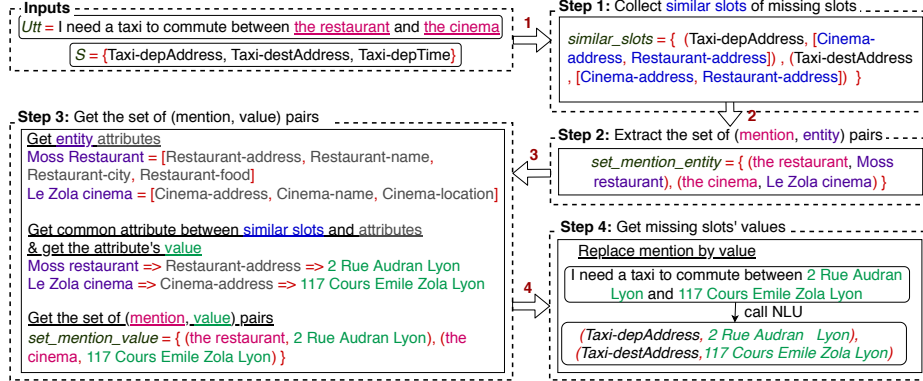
Inputs

Utt = I need a taxi to commute between the restaurant and the cinema

S = {Taxi-depAddress, Taxi-destAddress, Taxi-depTime}

1

Step 1: Collect similar slots of missing slots

similar_slots = { (Taxi-depAddress, [Cinema-address, Restaurant-address]) , (Taxi-destAddress , [Cinema-address, Restaurant-address]) }

2

Step 2: Extract the set of (mention, entity) pairs

set_mention_entity = { (the restaurant, Moss restaurant), (the cinema, Le Zola cinema) }

3

Step 3: Get the set of (mention, value) pairs

Get entity attributes
Moss Restaurant = [Restaurant-address, Restaurant-name, Restaurant-city, Restaurant-food]
Le Zola cinema = [Cinema-address, Cinema-name, Cinema-location]

Get common attribute between similar slots and attributes & get the attribute's value
Moss restaurant => Restaurant-address => 2 Rue Audran Lyon
Le Zola cinema => Cinema-address => 117 Cours Emile Zola Lyon

Get the set of (mention, value) pairs
set_mention_value = { (the restaurant, 2 Rue Audran Lyon), (the cinema, 117 Cours Emile Zola Lyon) }

4

Step 4: Get missing slots' values

Replace mention by value

I need a taxi to commute between 2 Rue Audran Lyon and 117 Cours Emile Zola Lyon

call NLU

(Taxi-depAddress, 2 Rue Audran Lyon), (Taxi-destAddress,117 Cours Emile Zola Lyon)